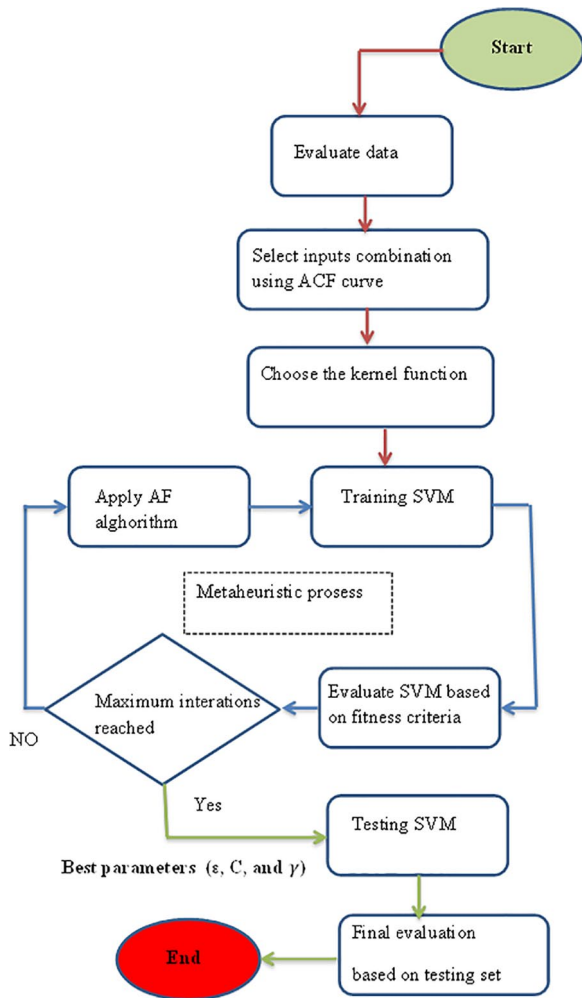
Start

Evaluate data

Select inputs combination using ACF curve

Choose the kernel function

Apply AF alghorithm

Training SVM

Metaheuristic prosess

Maximum interations reached

Evaluate SVM based on fitness criteria

NO

Yes

Testing SVM

Best parameters ($\varepsilon$, C, and $\gamma$)

Final evaluation based on testing set

End